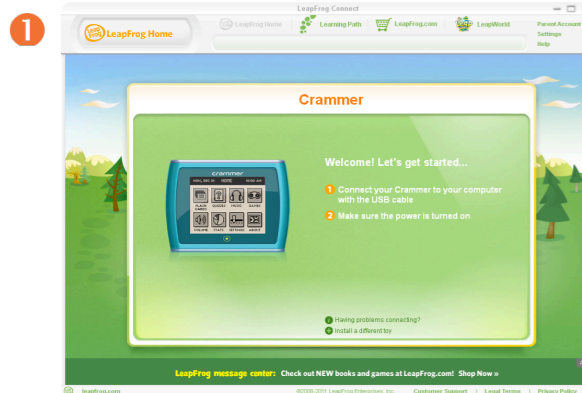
1

LeapFrog Connect

LeapFrog Home

LeapFrog Home | Learning Path | LeapFrog.com | LeapWorld

Parent Account
Settings
Help

Crammer

crammer

FLASH CARDS | QUIZZES | VIDEO | GAMES
VOLUME | STATS | SETTINGS | ABOUT

Welcome! Let's get started...

1 Connect your Crammer to your computer with the USB cable

2 Make sure the power is turned on

Having problems connecting?
Install a different toy

LeapFrog message center: Check out NEW books and games at LeapFrog.com! Shop Now »

leapfrog.com

©2000-2011 LeapFrog Enterprises, Inc.

Customer Support | Legal Terms | Privacy Policy